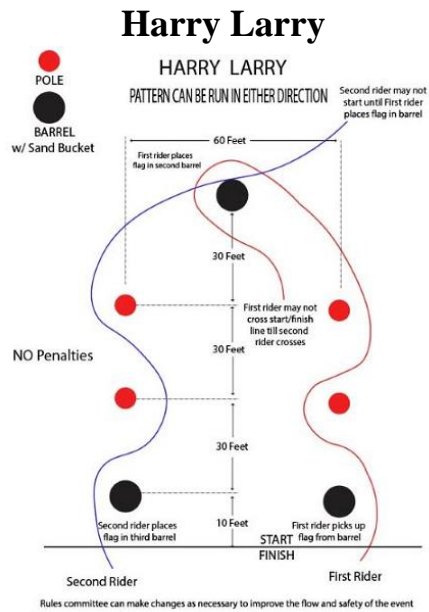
Harry Larry

POLE

BARREL w/ Sand Bucket

HARRY LARRY

PATTERN CAN BE RUN IN EITHER DIRECTION

Second rider may not start until First rider places flag in barrel

60 Feet

First rider places flag in second barrel

30 Feet

First rider may not cross start/finish line till second rider crosses

NO Penalties

30 Feet

30 Feet

10 Feet

Second rider places flag in third barrel

First rider picks up flag from barrel

START

FINISH

Second Rider

First Rider

Rules committee can make changes as necessary to improve the flow and safety of the event